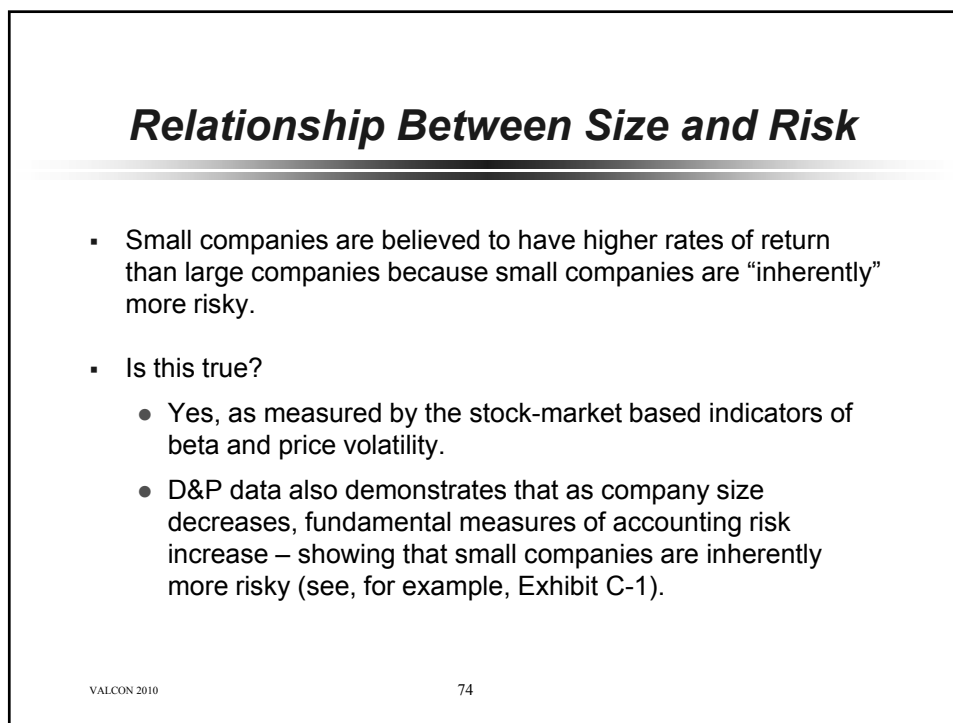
Relationship Between Size and Risk

- Small companies are believed to have higher rates of return than large companies because small companies are “inherently” more risky.

- Is this true?

  - Yes, as measured by the stock-market based indicators of beta and price volatility.

  - D&P data also demonstrates that as company size decreases, fundamental measures of accounting risk increase – showing that small companies are inherently more risky (see, for example, Exhibit C-1).

VALCON 2010

74